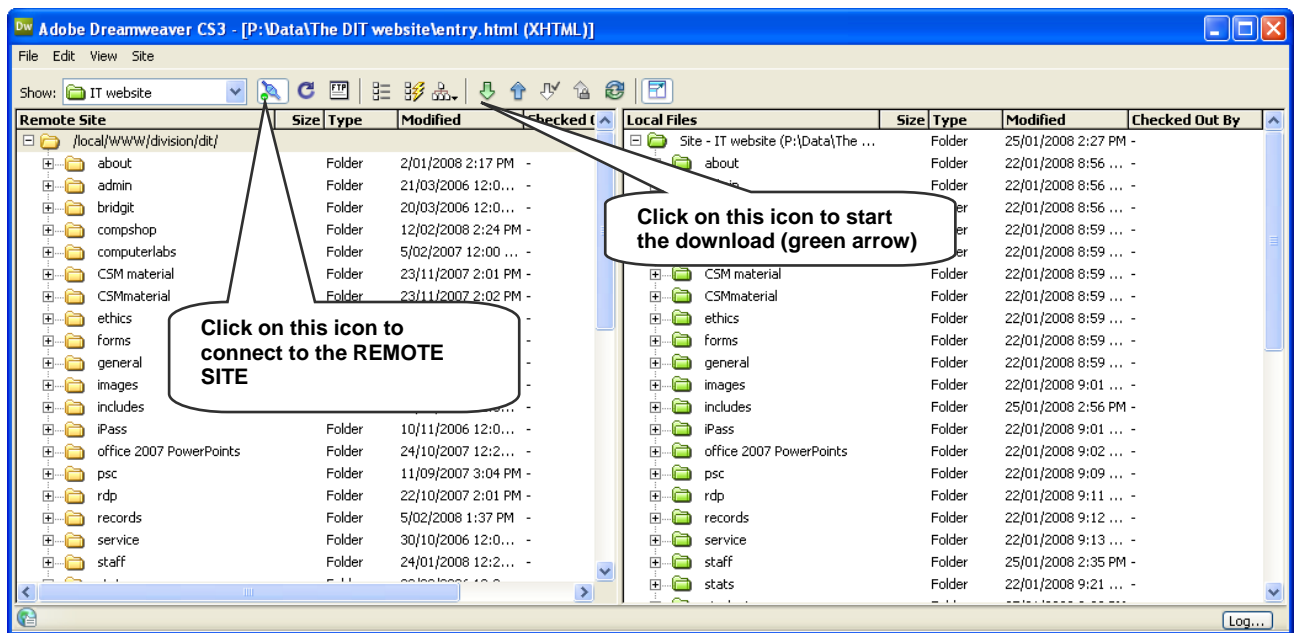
Dw Adobe Dreamweaver CS3 - [P:\Data\The DIT website\entry.html (XHTML)]

File Edit View Site

Show: IT website

| Remote Site | Size | Type | Modified | Checked ( |
|---|---|---|---|---|
| /local/WWW/division/dit/ | | | | |
| about | | Folder | 2/01/2008 2:17 PM | - |
| admin | | Folder | 21/03/2006 12:0... | - |
| bridgit | | Folder | 20/03/2006 12:0... | - |
| compshop | | Folder | 12/02/2008 2:24 PM | - |
| computerlabs | | Folder | 5/02/2007 12:00 ... | - |
| CSM material | | Folder | 23/11/2007 2:01 PM | - |
| CSMmaterial | | Folder | 23/11/2007 2:02 PM | - |
| ethics | | | | |
| forms | | | | |
| general | | | | |
| images | | | | |
| includes | | | | |
| iPass | | Folder | 10/11/2006 12:0... | - |
| office 2007 PowerPoints | | Folder | 24/10/2007 12:2... | - |
| psc | | Folder | 11/09/2007 3:04 PM | - |
| rdp | | Folder | 22/10/2007 2:01 PM | - |
| records | | Folder | 5/02/2008 1:37 PM | - |
| service | | Folder | 30/10/2006 12:0... | - |
| staff | | Folder | 24/01/2008 12:2... | - |

| Local Files | Size | Type | Modified | Checked Out By |
|---|---|---|---|---|
| Site - IT website (P:\Data\The ... | | Folder | 25/01/2008 2:27 PM | - |
| about | | Folder | 22/01/2008 8:56 ... | - |
| | | Folder | 22/01/2008 8:56 ... | - |
| | | | 22/01/2008 8:56 ... | - |
| | | | 22/01/2008 8:59 ... | - |
| | | | 22/01/2008 8:59 ... | - |
| CSM material | | Folder | 22/01/2008 8:59 ... | - |
| CSMmaterial | | Folder | 22/01/2008 8:59 ... | - |
| ethics | | Folder | 22/01/2008 8:59 ... | - |
| forms | | Folder | 22/01/2008 8:59 ... | - |
| general | | Folder | 22/01/2008 8:59 ... | - |
| images | | Folder | 22/01/2008 9:01 ... | - |
| includes | | Folder | 25/01/2008 2:56 PM | - |
| iPass | | Folder | 22/01/2008 9:01 ... | - |
| office 2007 PowerPoints | | Folder | 22/01/2008 9:02 ... | - |
| psc | | Folder | 22/01/2008 9:09 ... | - |
| rdp | | Folder | 22/01/2008 9:11 ... | - |
| records | | Folder | 22/01/2008 9:12 ... | - |
| service | | Folder | 22/01/2008 9:13 ... | - |
| staff | | Folder | 25/01/2008 2:35 PM | - |
| stats | | Folder | 22/01/2008 9:21 ... | - |

Click on this icon to start the download (green arrow)

Click on this icon to connect to the REMOTE SITE

Log...